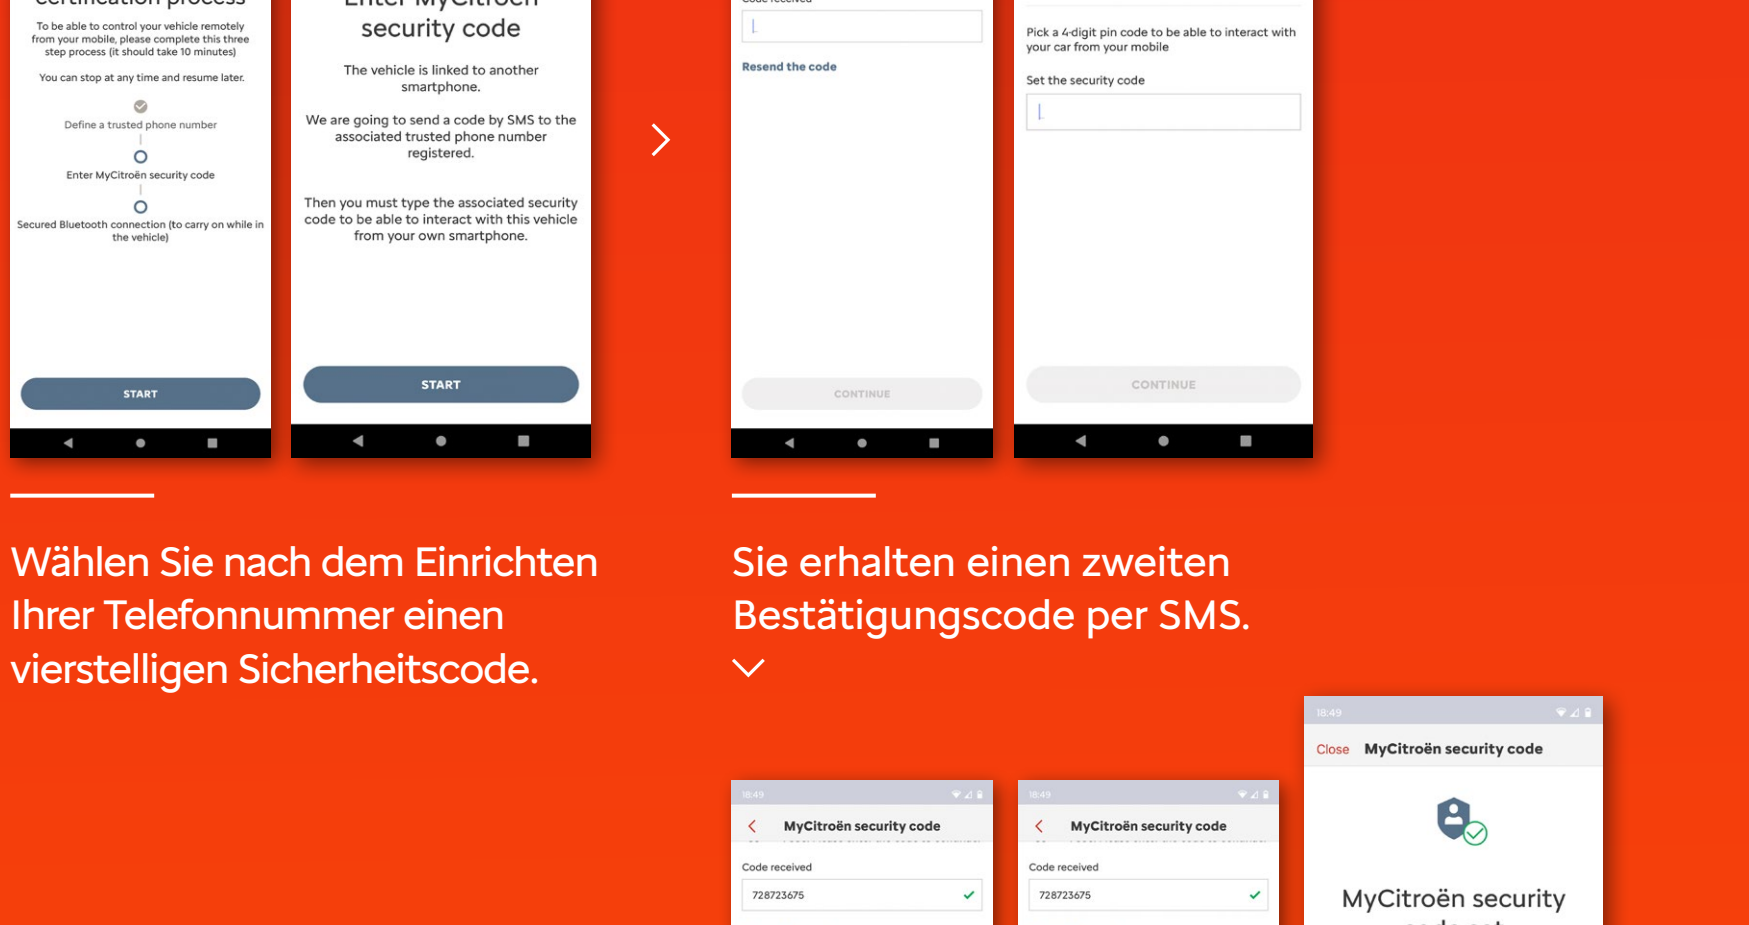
certification process

To be able to control your vehicle remotely from your mobile, please complete this three step process (it should take 10 minutes)

You can stop at any time and resume later.

Define a trusted phone number

Enter MyCitroën security code

Secured Bluetooth connection (to carry on while in the vehicle)

START

Enter MyCitroën security code

The vehicle is linked to another smartphone.

We are going to send a code by SMS to the associated trusted phone number registered.

Then you must type the associated security code to be able to interact with this vehicle from your own smartphone.

START

Code received

Resend the code

CONTINUE

Pick a 4-digit pin code to be able to interact with your car from your mobile

Set the security code

CONTINUE

Wählen Sie nach dem Einrichten Ihrer Telefonnummer einen vierstelligen Sicherheitscode.

Sie erhalten einen zweiten Bestätigungscode per SMS.

18:49

Close MyCitroën security code

MyCitroën security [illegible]

18:49

MyCitroën security code

Code received

728723675

18:49

MyCitroën security code

Code received

728723675